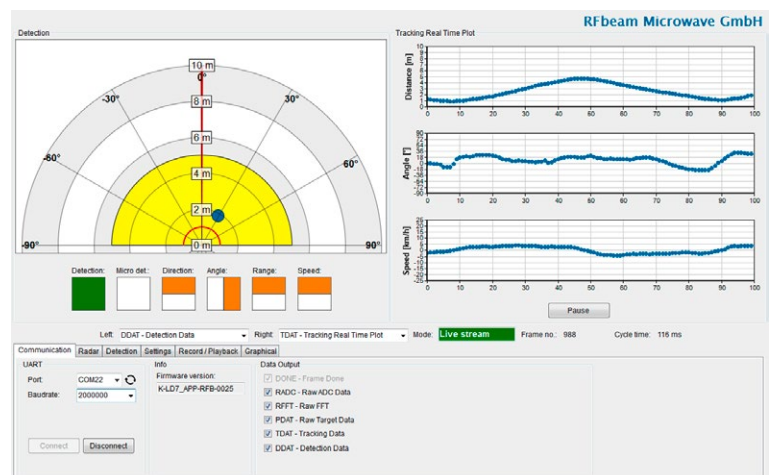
RFbeam Microwave GmbH

Detection

10 m
0°
8 m
-30°
30°
6 m
-60°
60°
4 m
2 m
-90°
0 m
90°

Detection: Micro det.: Direction: Angle: Range: Speed:

Tracking Real Time Plot

Distance [m]
10
9
8
7
6
5
4
3
2
1
0
0 10 20 30 40 50 60 70 80 90 100

Angle [°]
90
72
54
36
18
0
-18
-36
-54
-72
-90
0 10 20 30 40 50 60 70 80 90 100

Speed [km/h]
25
20
15
10
5
0
-5
-10
-15
-20
-25
0 10 20 30 40 50 60 70 80 90 100

Pause

Left: DDAT - Detection Data Right: TDAT - Tracking Real Time Plot Mode: Live stream Frame no.: 988 Cycle time: 116 ms

Communication Radar Detection Settings Record / Playback Graphical

UART
Port: COM22
Baudrate: 2000000

Connect Disconnect

Info
Firmware version:
K-LD7_APP-RFB-0025

Data Output
DONE - Frame Done
RADC - Raw ADC Data
RFFT - Raw FFT
PDAT - Raw Target Data
TDAT - Tracking Data
DDAT - Detection Data